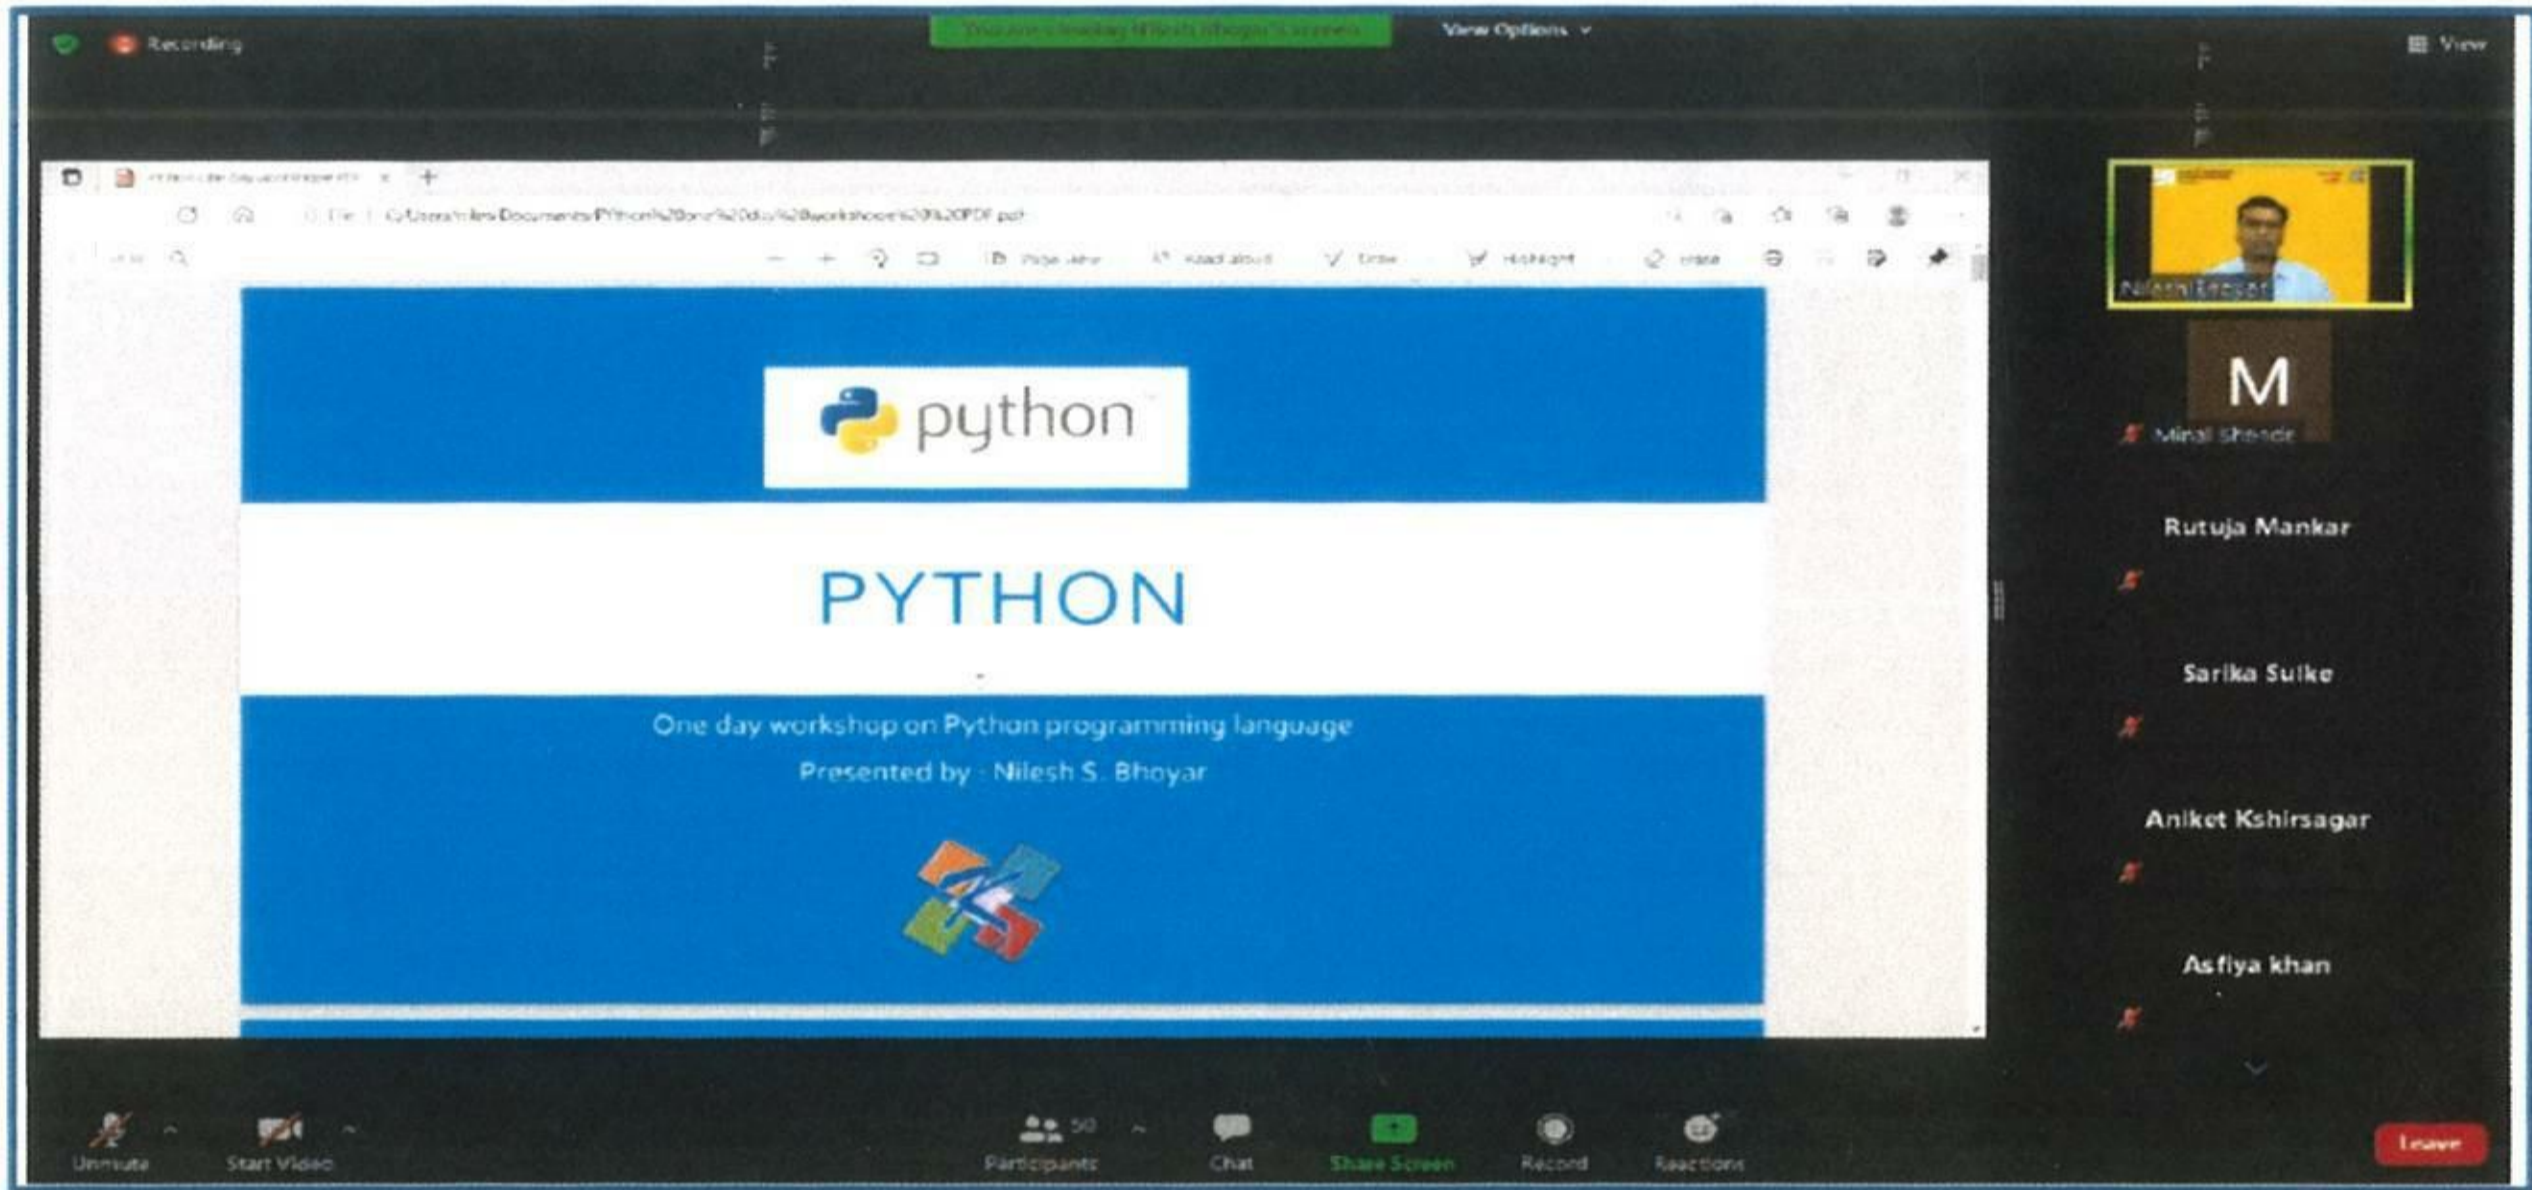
Recording

You are viewing Nilesh Bhoyar's screen

View Options

View

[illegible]

C:/Users/nilesh/Documents/Python%20one%20day%20workshop%20%20PDF.pdf

Page view

Read aloud

Draw

Highlight

Erase

python

PYTHON

One day workshop on Python programming language

Presented by : Nilesh S. Bhoyar

Nilesh Bhoyar

M

Minal Shende

Rutuja Mankar

Sarika Sulke

Aniket Kshirsagar

Asfiya khan

Unmute

Start Video

Participants 50

Chat

Share Screen

Record

Reactions

Leave